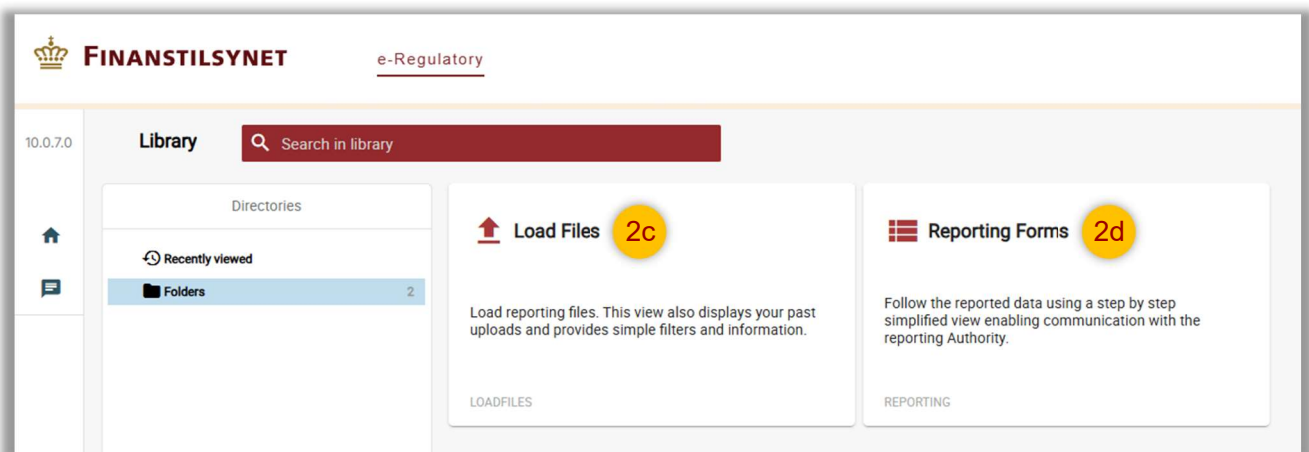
FINANSTILSYNET

e-Regulatory

10.0.7.0

Library

Search in library

Directories

Recently viewed

Folders 2

Load Files 2c

Load reporting files. This view also displays your past uploads and provides simple filters and information.

LOADFILES

Reporting Forms 2d

Follow the reported data using a step by step simplified view enabling communication with the reporting Authority.

REPORTING